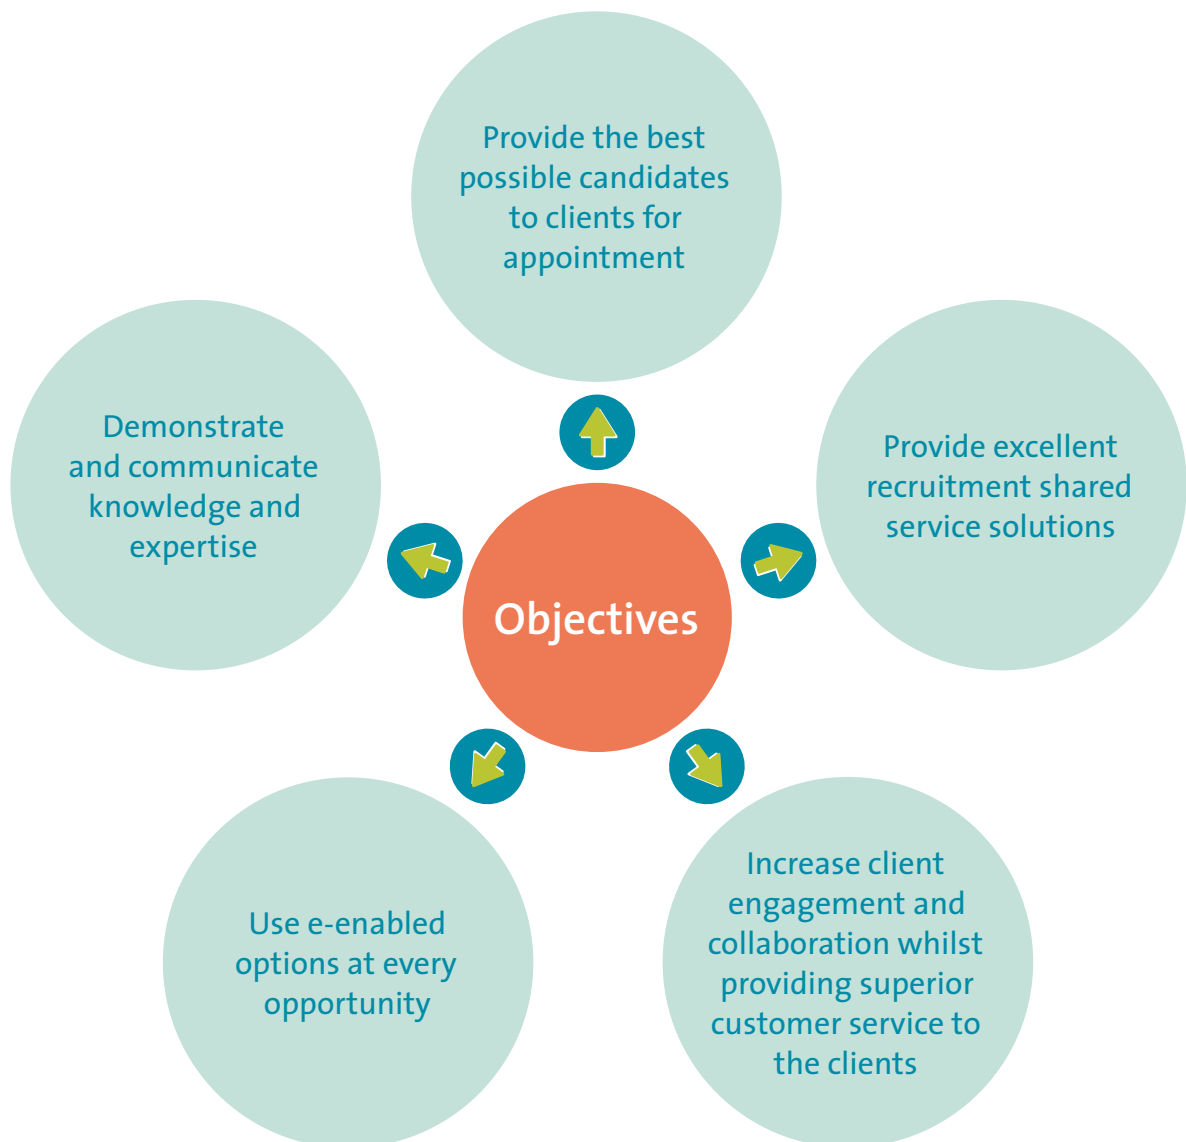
Provide the best possible candidates to clients for appointment

Demonstrate and communicate knowledge and expertise

Provide excellent recruitment shared service solutions

Objectives

Use e-enabled options at every opportunity

Increase client engagement and collaboration whilst providing superior customer service to the clients